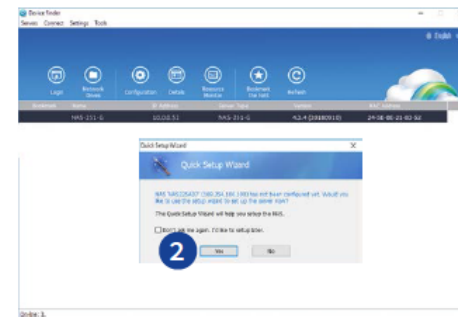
Device Finder
Server Connect Settings Tools

English

Login
Network Share
Configuration
Delete
Resource Monitor
Bookmark the NAS
Refresh

| Bookmark | Name | IP Address | Server Type | Version | MAC Address |
|---|---|---|---|---|---|
| | NAS-311-G | 10.0.0.51 | NAS-311-G | 4.2.4 (20180810) | 24-5E-BE-21-6D-52 |

Quick Setup Wizard

Quick Setup Wizard

NAS "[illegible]" has not been configured yet. Would you like to use the setup wizard to set up the server now?

The Quick Setup Wizard will help you setup the NAS.

Don't ask me again. I'd like to setup later.

2

Yes
No

Online: 1